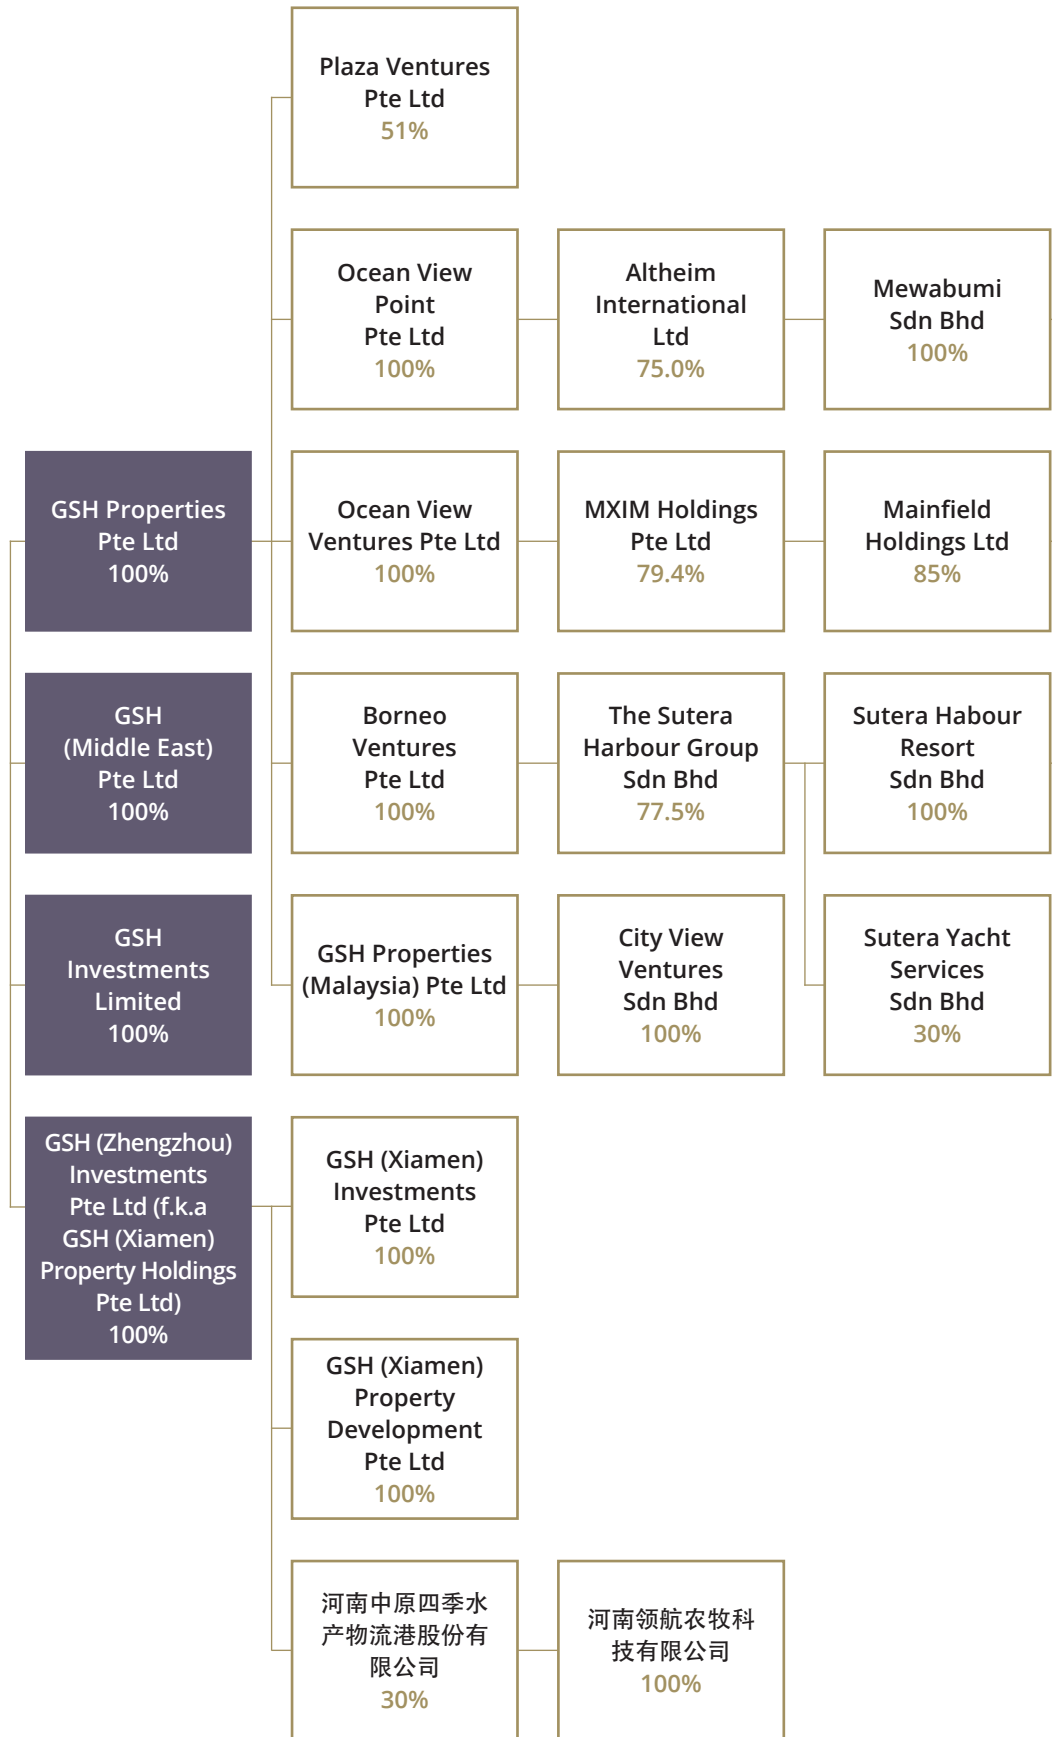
GSH Properties Pte Ltd 100%

GSH (Middle East) Pte Ltd 100%

GSH Investments Limited 100%

GSH (Zhengzhou) Investments Pte Ltd (f.k.a GSH (Xiamen) Property Holdings Pte Ltd) 100%

Plaza Ventures Pte Ltd 51%

Ocean View Point Pte Ltd 100%

Altheim International Ltd 75.0%

Mewabumi Sdn Bhd 100%

Ocean View Ventures Pte Ltd 100%

MXIM Holdings Pte Ltd 79.4%

Mainfield Holdings Ltd 85%

Borneo Ventures Pte Ltd 100%

The Sutera Harbour Group Sdn Bhd 77.5%

Sutera Habour Resort Sdn Bhd 100%

GSH Properties (Malaysia) Pte Ltd 100%

City View Ventures Sdn Bhd 100%

Sutera Yacht Services Sdn Bhd 30%

GSH (Xiamen) Investments Pte Ltd 100%

GSH (Xiamen) Property Development Pte Ltd 100%

河南中原四季水产物流港股份有限公司 30%

河南领航农牧科技有限公司 100%